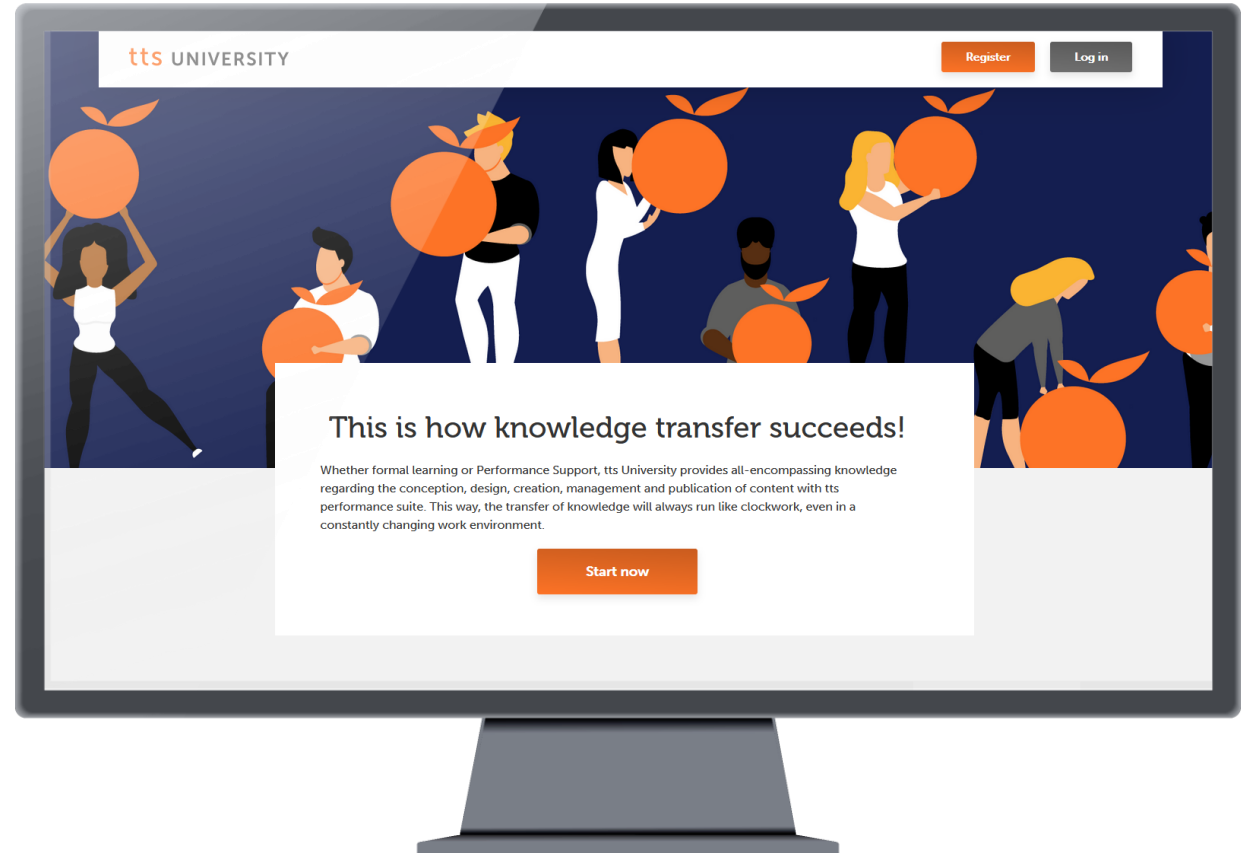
tts UNIVERSITY

Register

Log in

This is how knowledge transfer succeeds!

Whether formal learning or Performance Support, tts University provides all-encompassing knowledge regarding the conception, design, creation, management and publication of content with tts performance suite. This way, the transfer of knowledge will always run like clockwork, even in a constantly changing work environment.

Start now